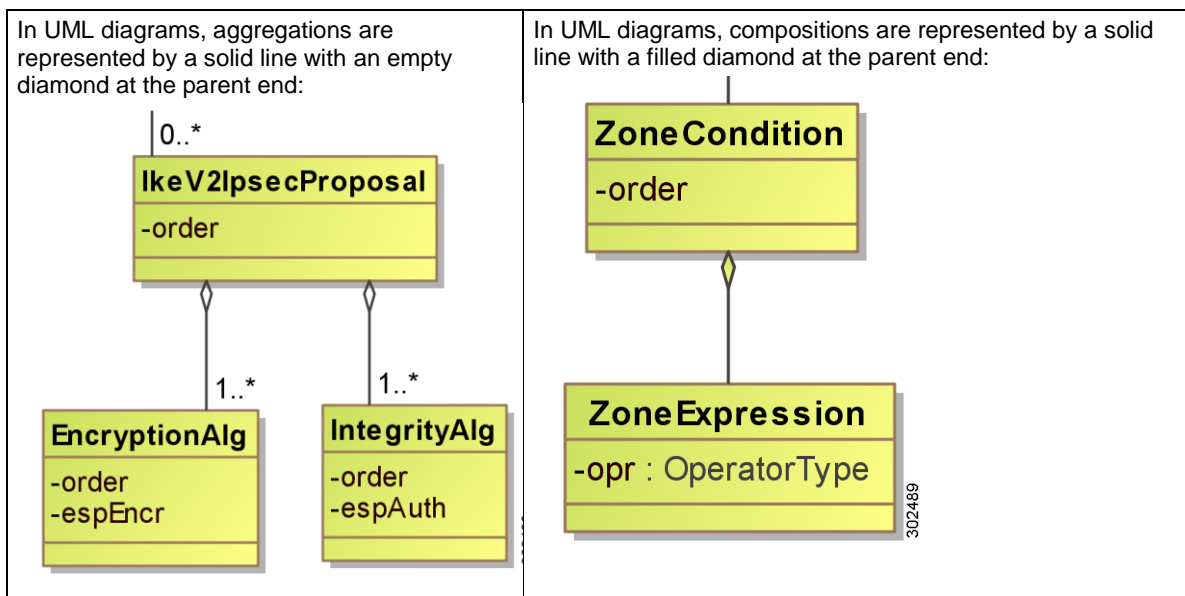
| In UML diagrams, aggregations are represented by a solid line with an empty diamond at the parent end: | In UML diagrams, compositions are represented by a solid line with a filled diamond at the parent end: |
|---|---|
| 0..* IkeV2IpsecProposal -order 1..* 1..* EncryptionAlg -order -espEncr IntegrityAlg -order -espAuth | ZoneCondition -order ZoneExpression -opr : OperatorType 302489 |